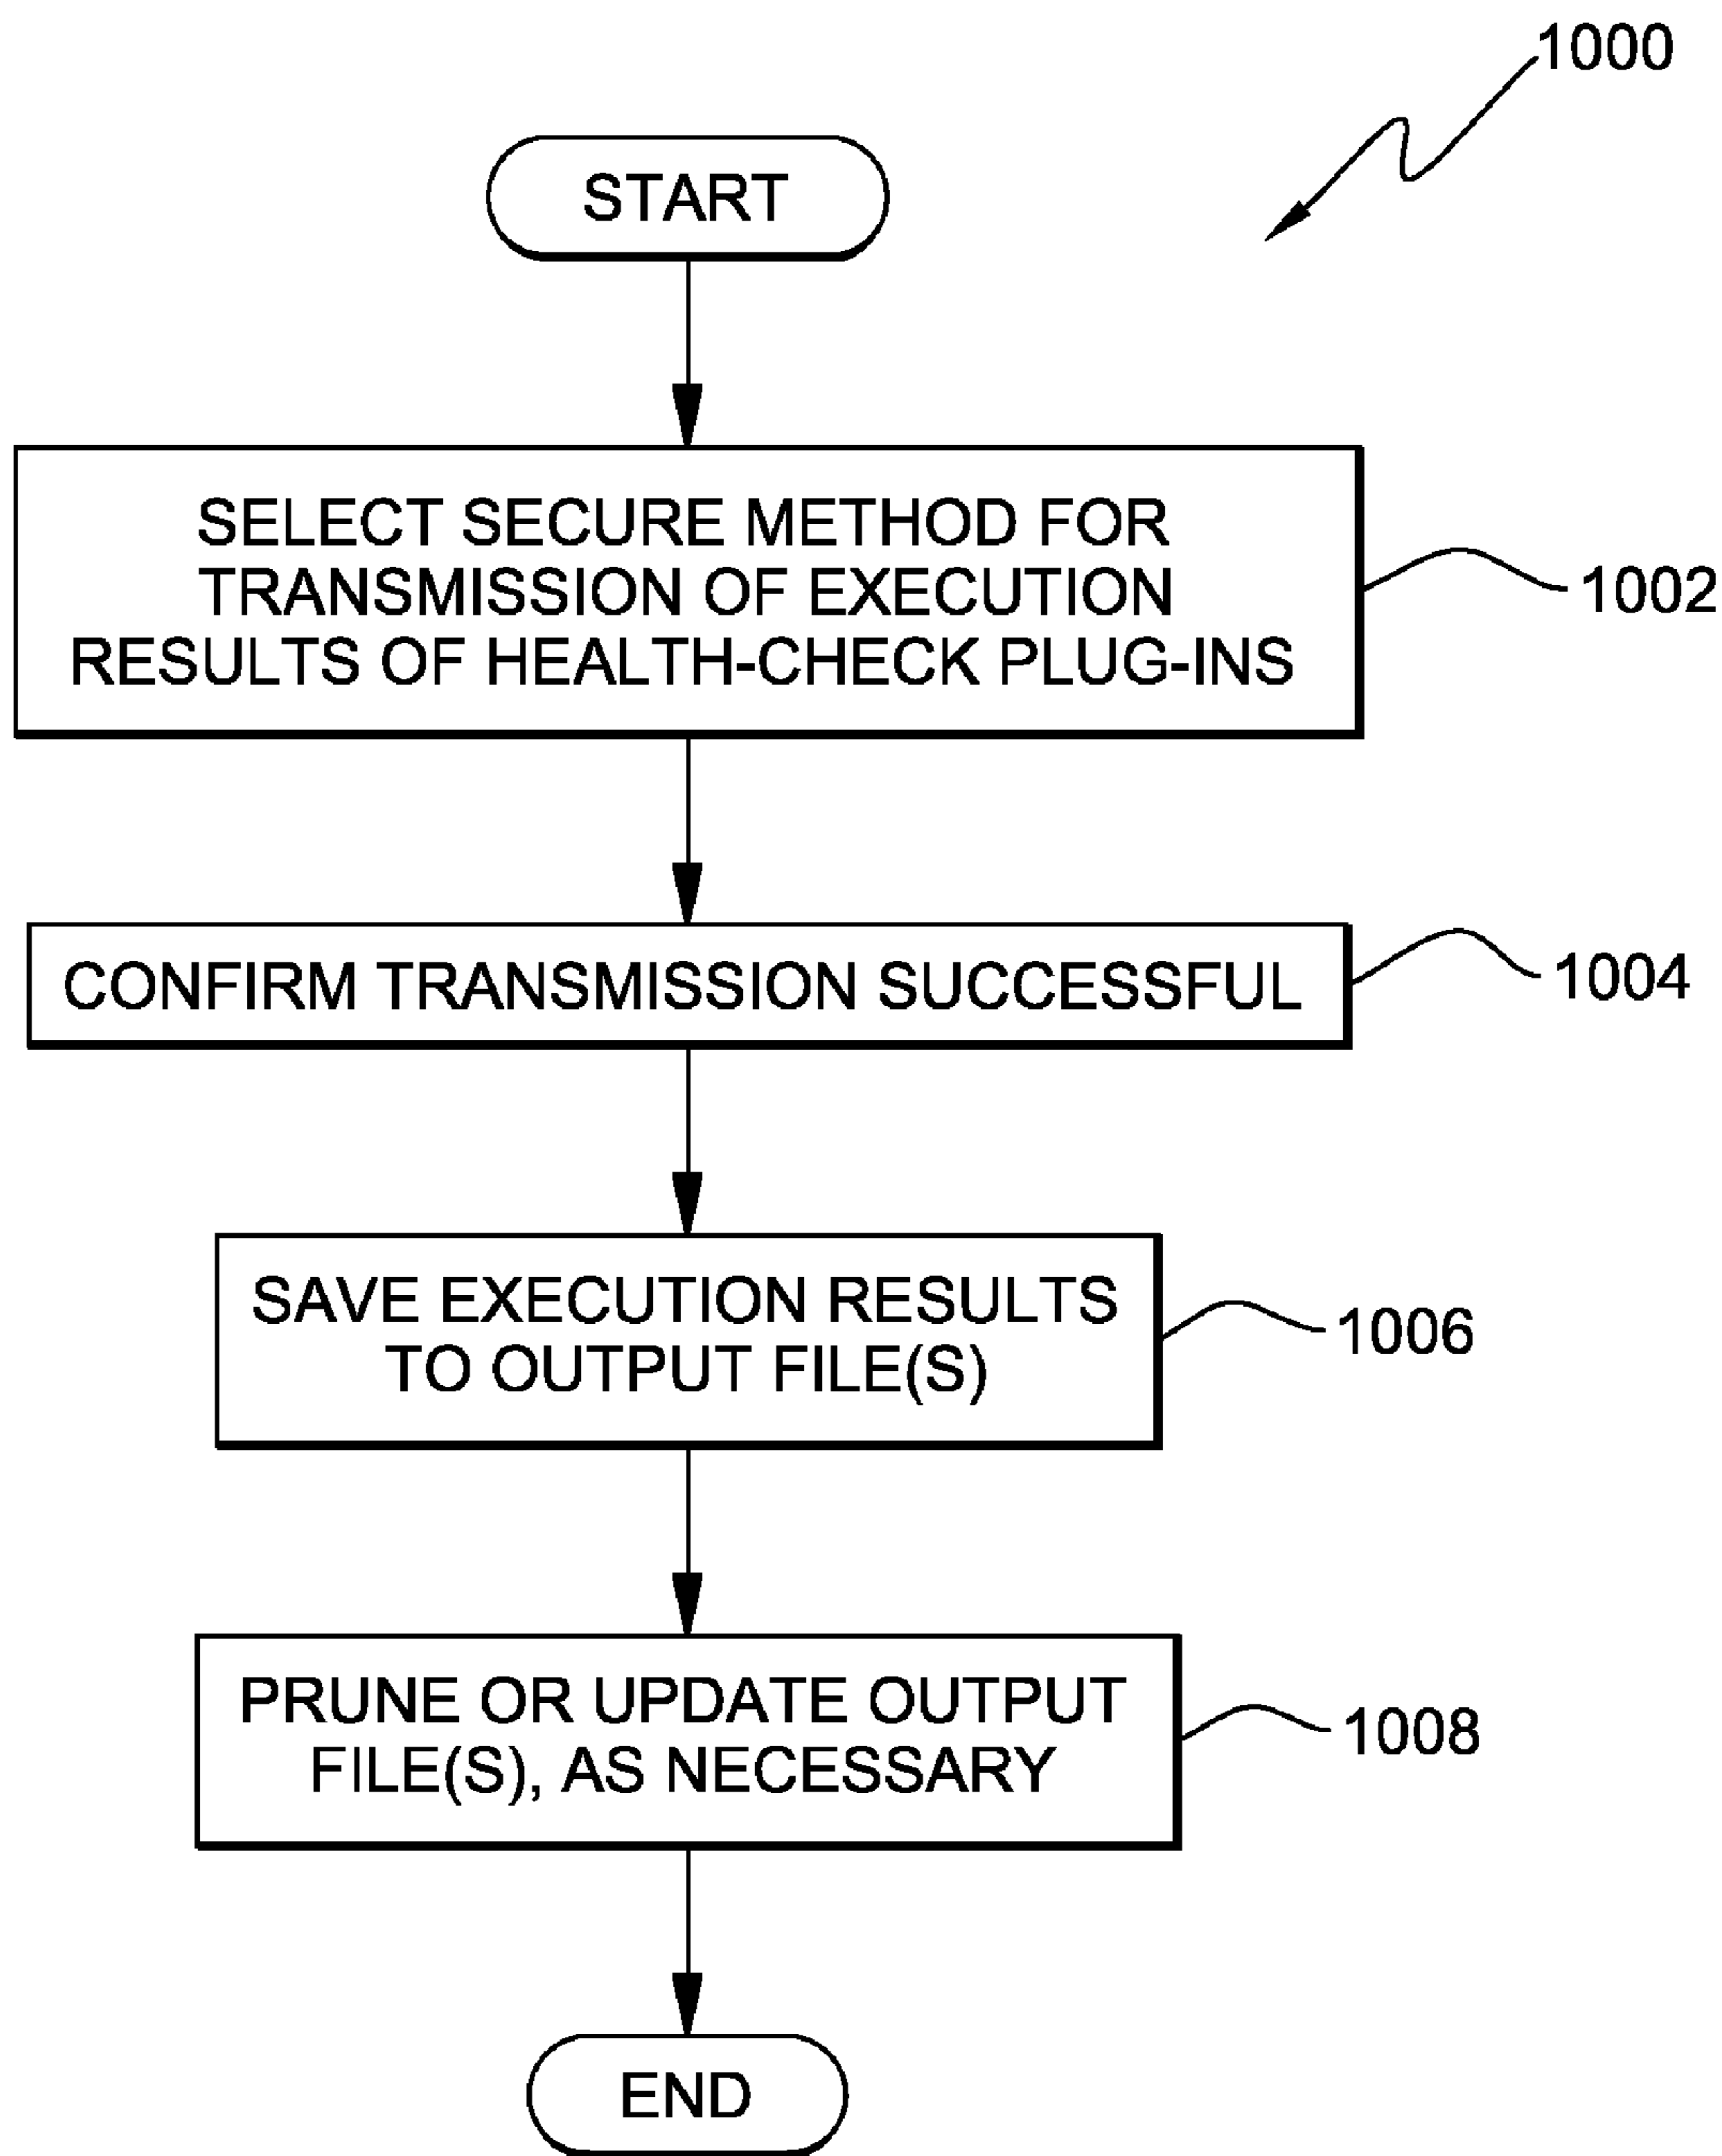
1000

START

SELECT SECURE METHOD FOR TRANSMISSION OF EXECUTION RESULTS OF HEALTH-CHECK PLUG-INS

1002

CONFIRM TRANSMISSION SUCCESSFUL

1004

SAVE EXECUTION RESULTS TO OUTPUT FILE(S)

1006

PRUNE OR UPDATE OUTPUT FILE(S), AS NECESSARY

1008

END